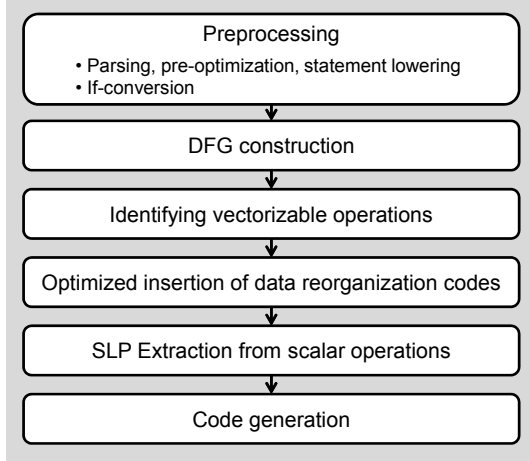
Preprocessing

• Parsing, pre-optimization, statement lowering
• If-conversion

DFG construction

Identifying vectorizable operations

Optimized insertion of data reorganization codes

SLP Extraction from scalar operations

Code generation